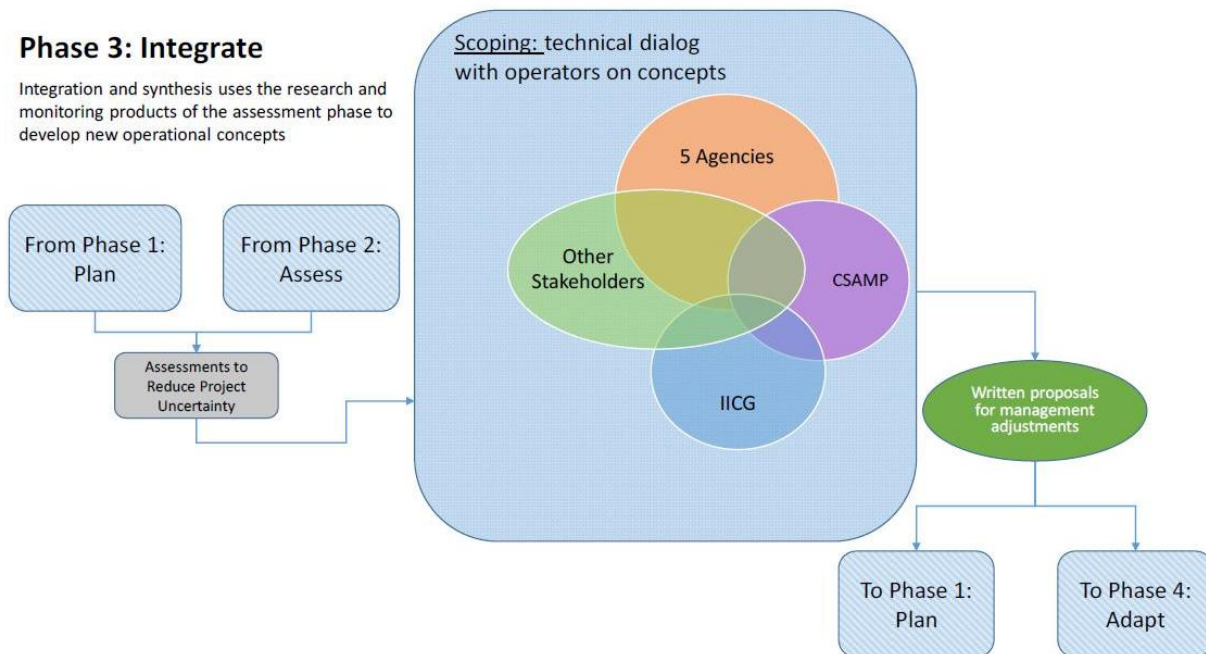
Phase 3: Integrate

Integration and synthesis uses the research and monitoring products of the assessment phase to develop new operational concepts

From Phase 1: Plan

From Phase 2: Assess

Assessments to Reduce Project Uncertainty

Scoping: technical dialog with operators on concepts

5 Agencies

Other Stakeholders

CSAMP

IICG

Written proposals for management adjustments

To Phase 1: Plan

To Phase 4: Adapt